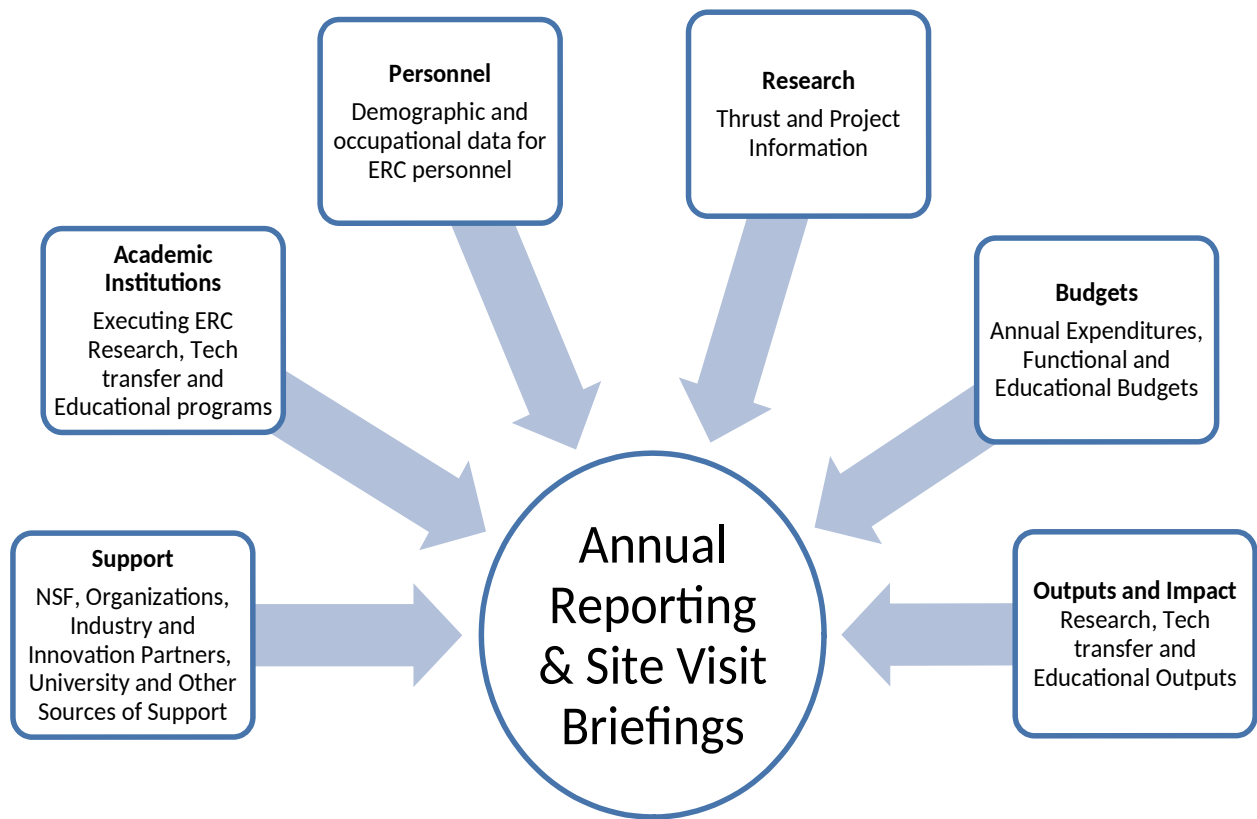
Personnel
Demographic and occupational data for ERC personnel

Research
Thrust and Project Information

Academic Institutions
Executing ERC Research, Tech transfer and Educational programs

Budgets
Annual Expenditures, Functional and Educational Budgets

Support
NSF, Organizations, Industry and Innovation Partners, University and Other Sources of Support

Annual Reporting & Site Visit Briefings

Outputs and Impact
Research, Tech transfer and Educational Outputs